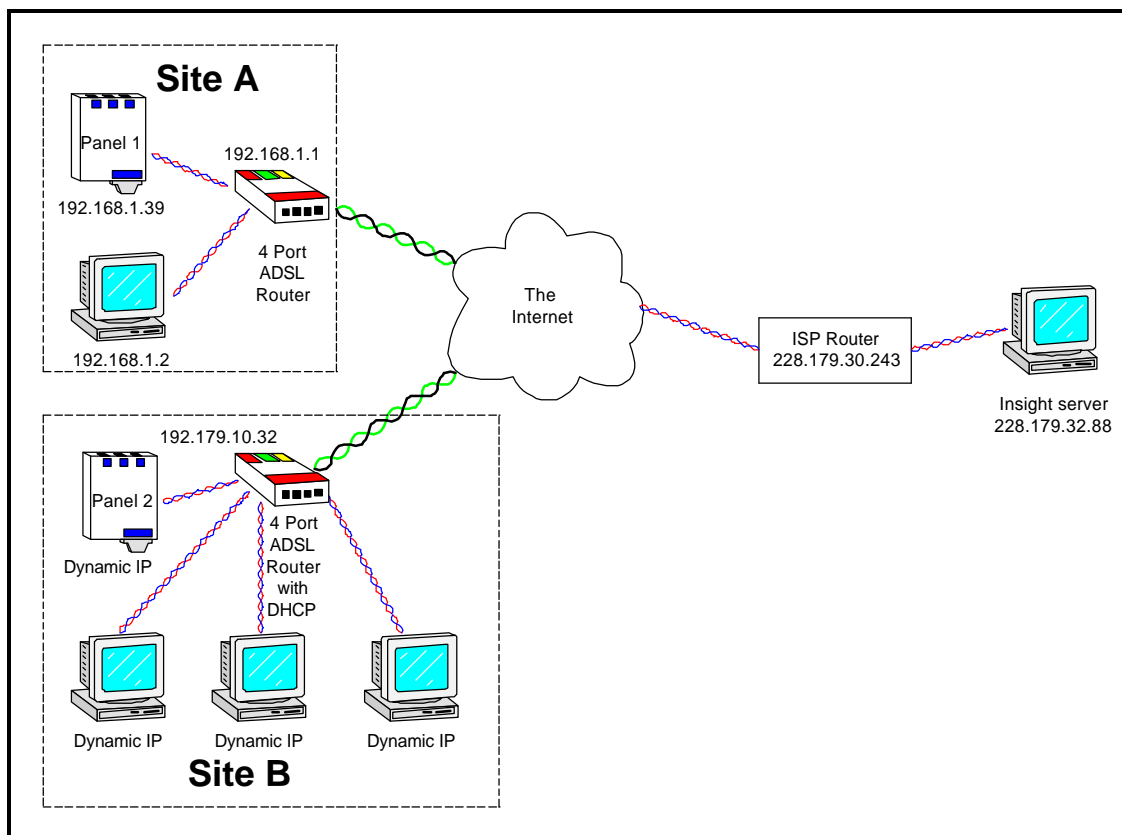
Site A

Panel 1

192.168.1.39

192.168.1.1

4 Port ADSL Router

192.168.1.2

The Internet

ISP Router 228.179.30.243

Insight server 228.179.32.88

192.179.10.32

Panel 2

Dynamic IP

4 Port ADSL Router with DHCP

Dynamic IP

Dynamic IP

Dynamic IP

Site B